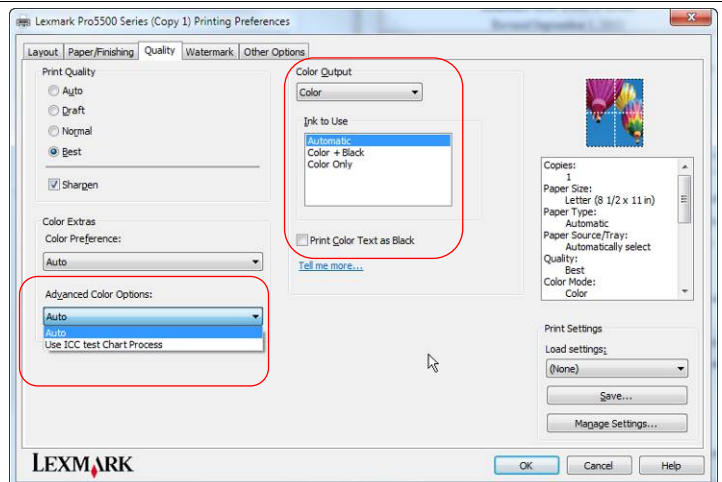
Lexmark Pro5500 Series (Copy 1) Printing Preferences

Layout | Paper/Finishing | Quality | Watermark | Other Options

Print Quality
Auto
Draft
Normal
Best

Sharpen

Color Extras
Color Preference:
Auto

Advanced Color Options:
Auto
Auto
Use ICC test Chart Process

Color Output
Color

Ink to Use
Automatic
Color + Black
Color Only

Print Color Text as Black

Tell me more...

Copies:
1
Paper Size:
Letter (8 1/2 x 11 in)
Paper Type:
Automatic
Paper Source/Tray:
Automatically select
Quality:
Best
Color Mode:
Color

Print Settings
Load settings:
(None)
Save...
Manage Settings...

LEXMARK

OK | Cancel | Help